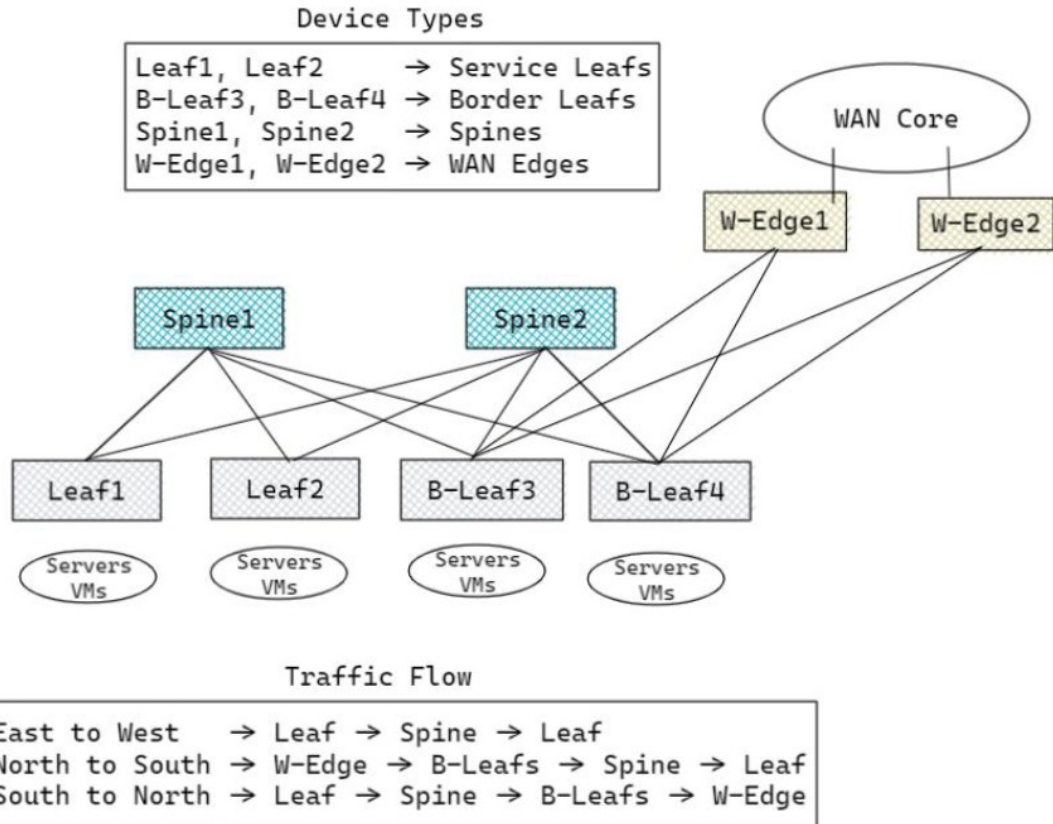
Device Types

Leaf1, Leaf2 → Service Leafs
B-Leaf3, B-Leaf4 → Border Leafs
Spine1, Spine2 → Spines
W-Edge1, W-Edge2 → WAN Edges

WAN Core

W-Edge1

W-Edge2

Spine1

Spine2

Leaf1

Leaf2

B-Leaf3

B-Leaf4

Servers VMs

Servers VMs

Servers VMs

Servers VMs

Traffic Flow

East to West → Leaf → Spine → Leaf
North to South → W-Edge → B-Leafs → Spine → Leaf
South to North → Leaf → Spine → B-Leafs → W-Edge